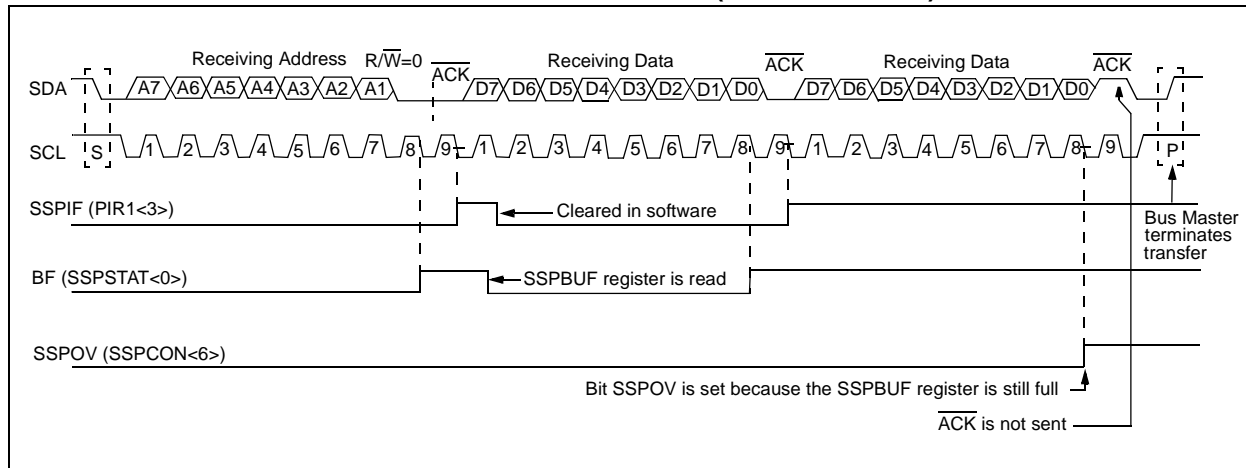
Receiving Address $R/\overline{W}=0$ $\overline{ACK}$ Receiving Data $\overline{ACK}$ Receiving Data $\overline{ACK}$

SDA A7 A6 A5 A4 A3 A2 A1 D7 D6 D5 D4 D3 D2 D1 D0 D7 D6 D5 D4 D3 D2 D1 D0

SCL S 1 2 3 4 5 6 7 8 9 1 2 3 4 5 6 7 8 9 1 2 3 4 5 6 7 8 9 P

SSPIF (PIR1<3>)

Cleared in software

Bus Master terminates transfer

BF (SSPSTAT<0>)

SSPBUF register is read

SSPOV (SSPCON<6>)

Bit SSPOV is set because the SSPBUF register is still full

$\overline{ACK}$ is not sent